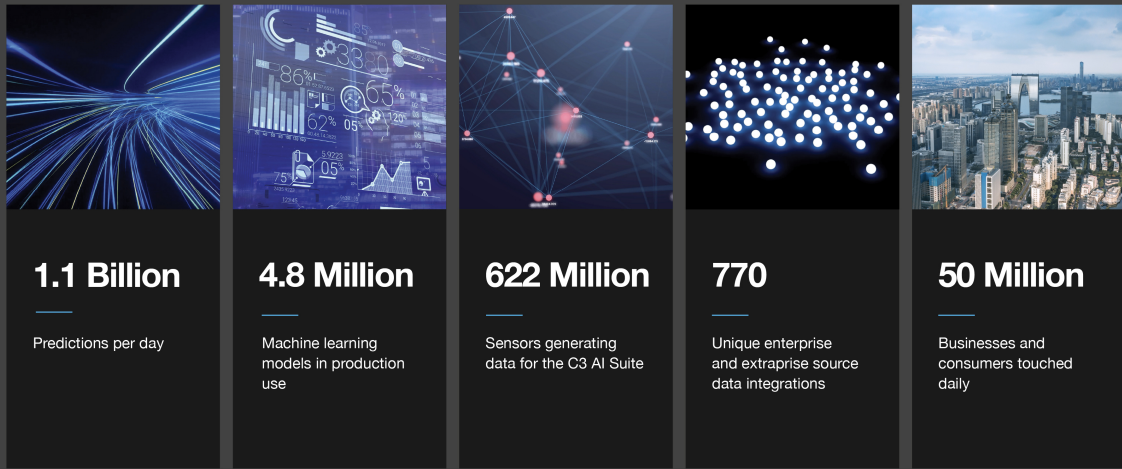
1.1 Billion

Predictions per day

4.8 Million

Machine learning models in production use

622 Million

Sensors generating data for the C3 AI Suite

770

Unique enterprise and extraprise source data integrations

50 Million

Businesses and consumers touched daily